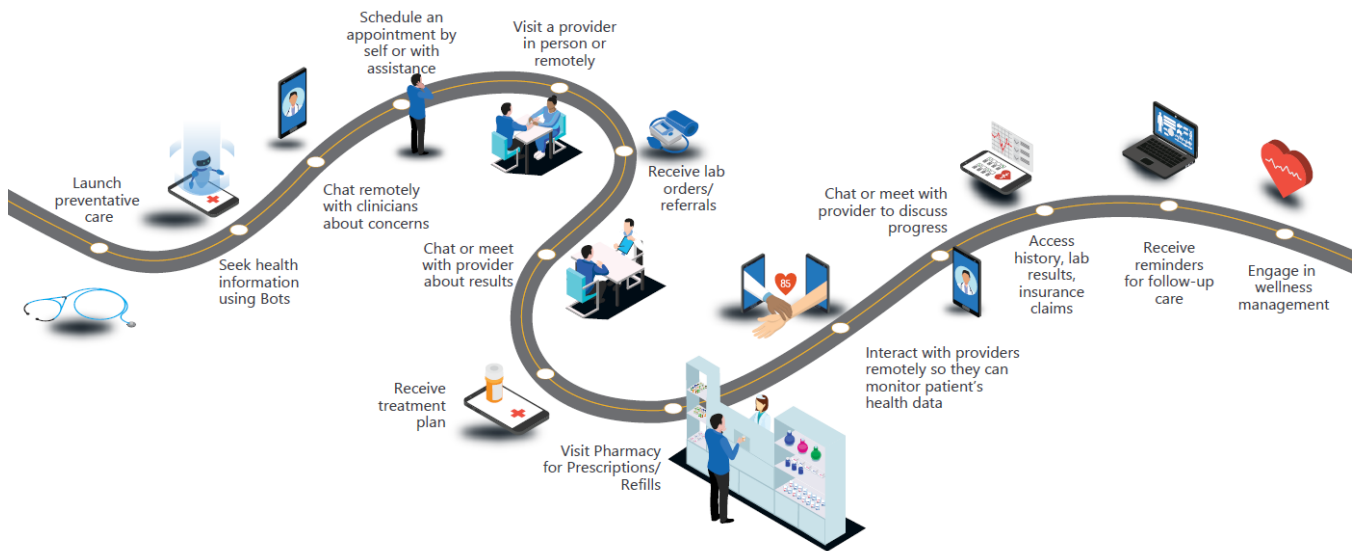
Launch preventative care

Seek health information using Bots

Chat remotely with clinicians about concerns

Schedule an appointment by self or with assistance

Visit a provider in person or remotely

Receive lab orders/ referrals

Chat or meet with provider about results

Receive treatment plan

Visit Pharmacy for Prescriptions/ Refills

85

Interact with providers remotely so they can monitor patient's health data

Chat or meet with provider to discuss progress

Access history, lab results, insurance claims

Receive reminders for follow-up care

Engage in wellness management